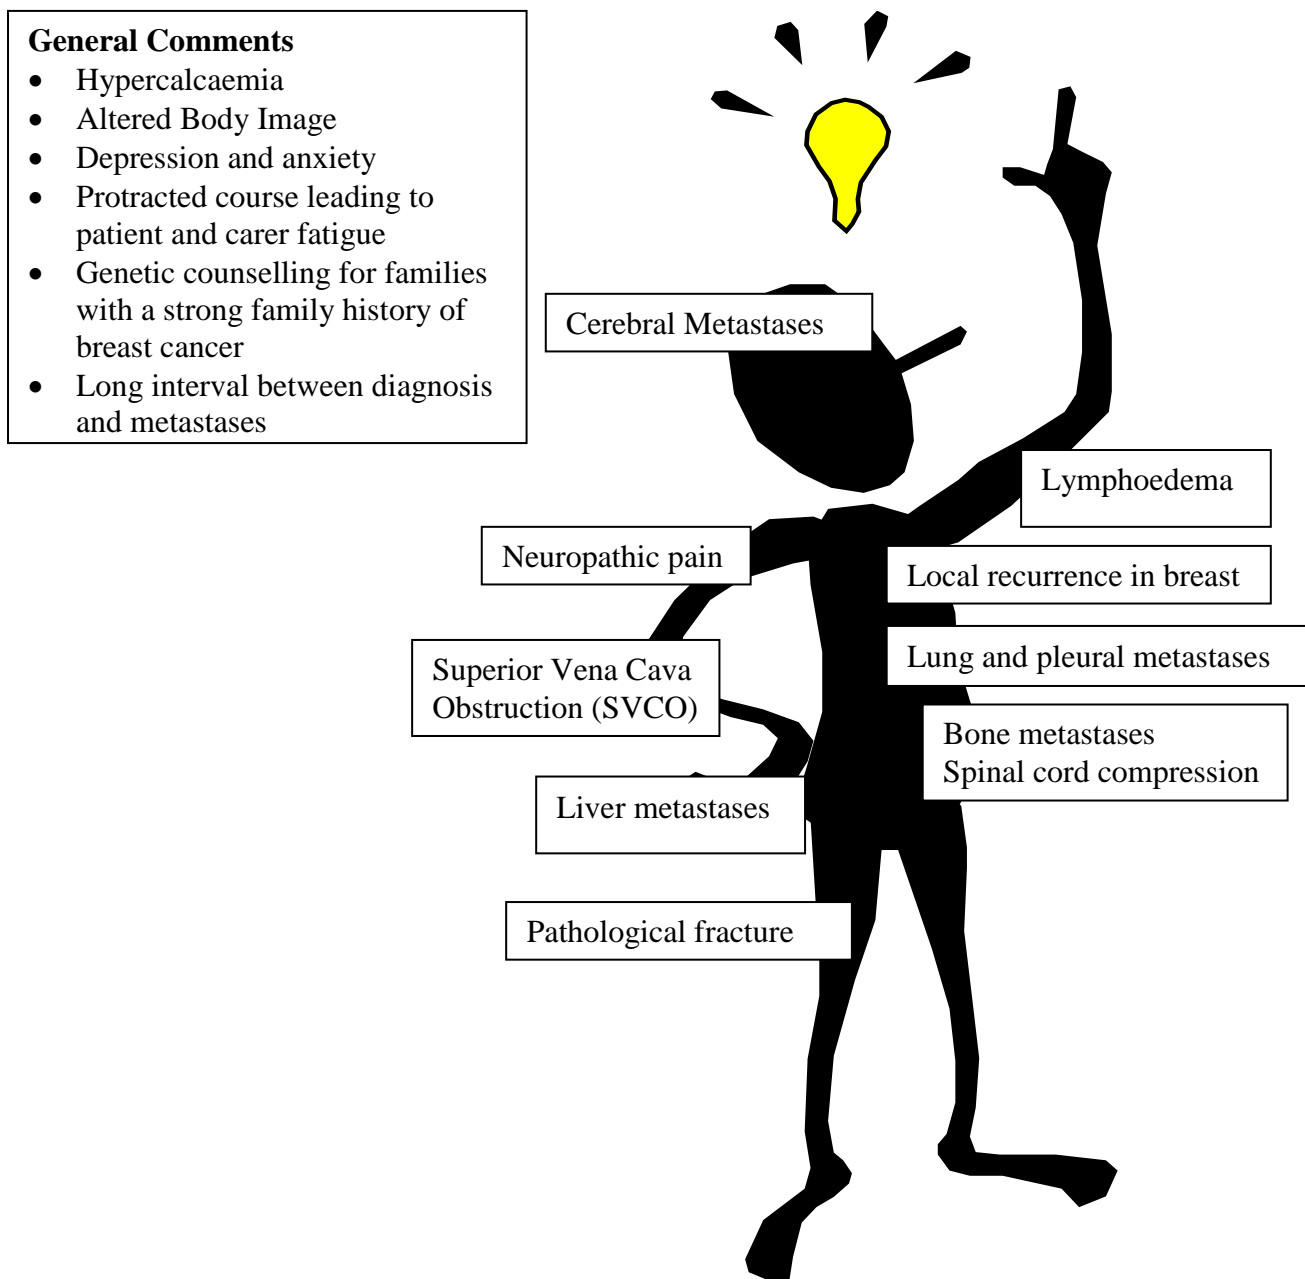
**General Comments**

- Hypercalcaemia
- Altered Body Image
- Depression and anxiety
- Protracted course leading to patient and carer fatigue
- Genetic counselling for families with a strong family history of breast cancer
- Long interval between diagnosis and metastases

Cerebral Metastases

Lymphoedema

Neuropathic pain

Local recurrence in breast

Superior Vena Cava Obstruction (SVCO)

Lung and pleural metastases

Bone metastases
Spinal cord compression

Liver metastases

Pathological fracture